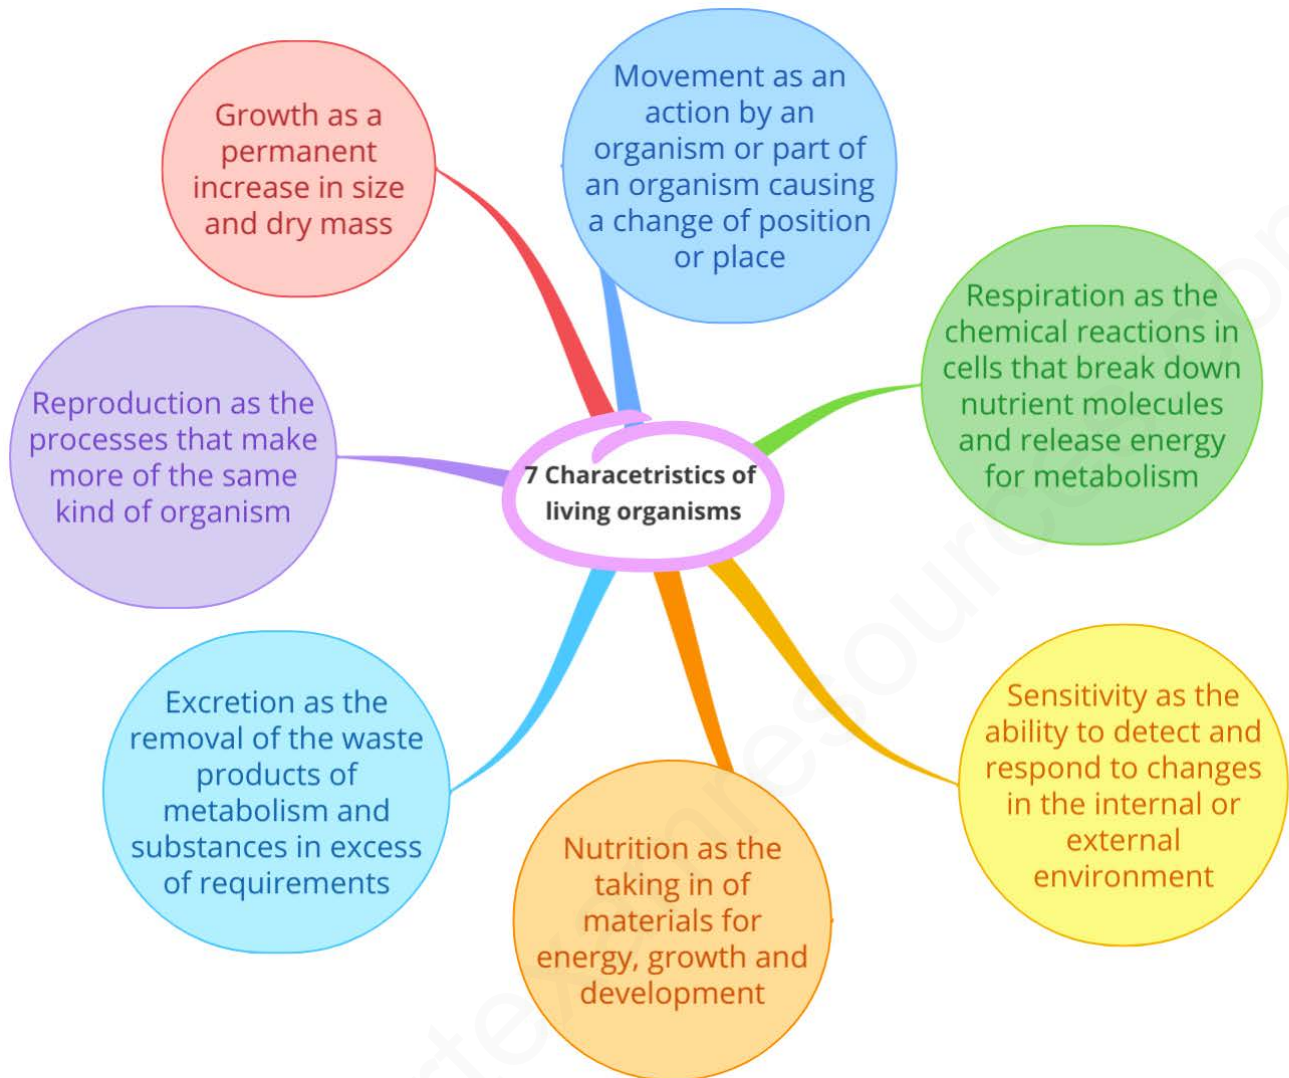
7 Characetristics of living organisms

Growth as a permanent increase in size and dry mass

Movement as an action by an organism or part of an organism causing a change of position or place

Respiration as the chemical reactions in cells that break down nutrient molecules and release energy for metabolism

Reproduction as the processes that make more of the same kind of organism

Sensitivity as the ability to detect and respond to changes in the internal or external environment

Nutrition as the taking in of materials for energy, growth and development

Excretion as the removal of the waste products of metabolism and substances in excess of requirements